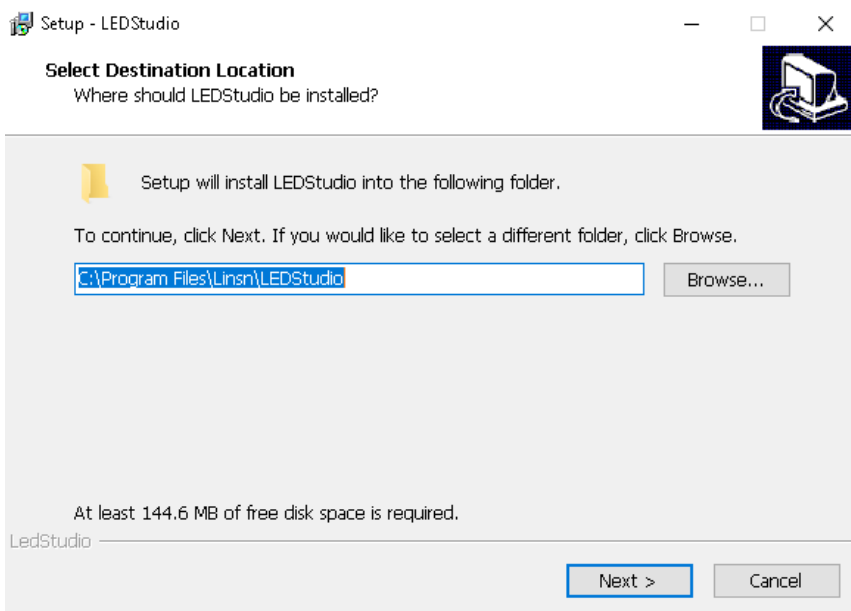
Setup - LEDStudio

Select Destination Location
Where should LEDStudio be installed?

Setup will install LEDStudio into the following folder.

To continue, click Next. If you would like to select a different folder, click Browse.

C:\Program Files\Linsn\LEDStudio

Browse...

At least 144.6 MB of free disk space is required.

LedStudio

Next >

Cancel